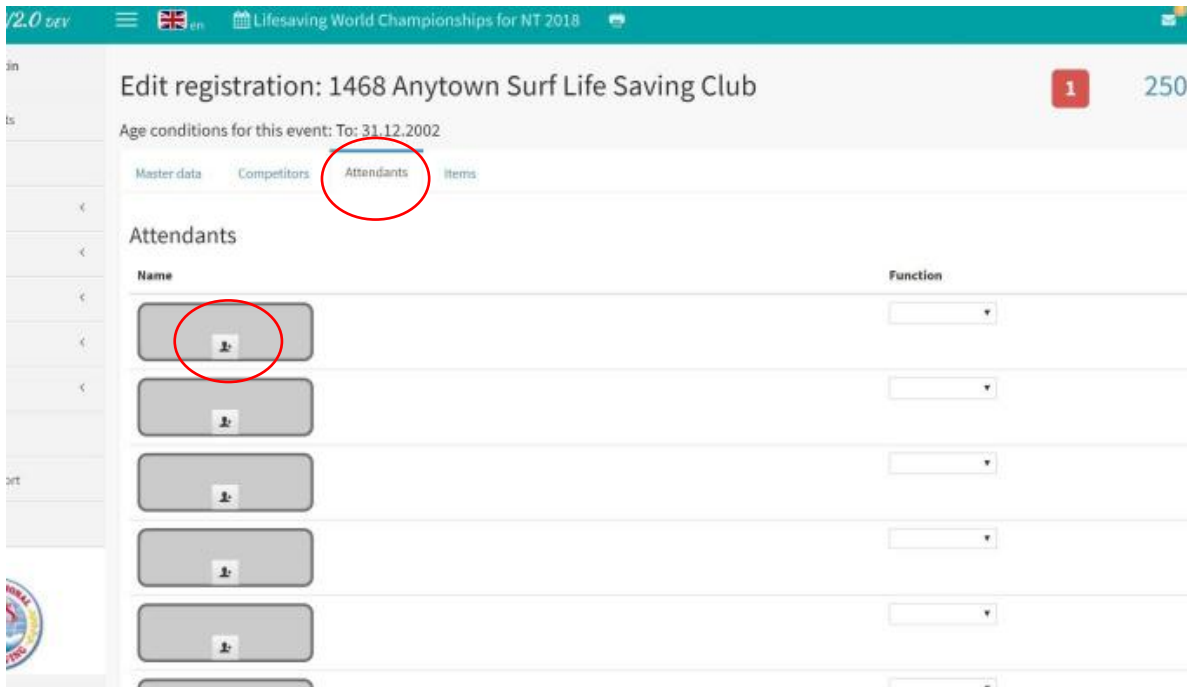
/2.0 DEV

en

Lifesaving World Championships for NT 2018

in

ts

ort

Edit registration: 1468 Anytown Surf Life Saving Club

1

250

Age conditions for this event: To: 31.12.2002

Master data

Competitors

Attendants

Items

Attendants

Name

Function